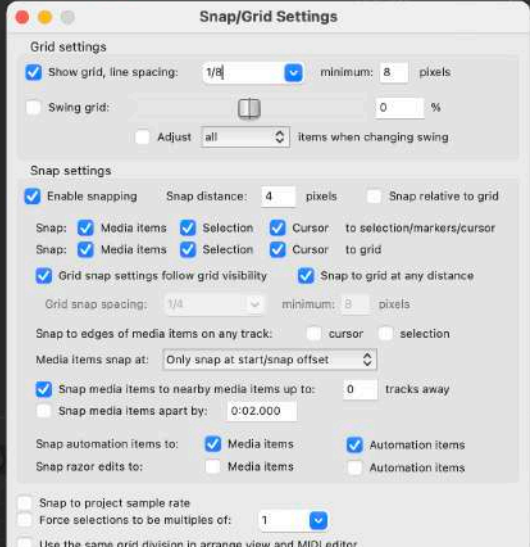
Snap/Grid Settings

Grid settings

Show grid, line spacing: 1/8 minimum: 8 pixels

Swing grid: 0 %

Adjust all items when changing swing

Snap settings

Enable snapping Snap distance: 4 pixels Snap relative to grid

Snap: Media items Selection Cursor to selection/markers/cursor

Snap: Media items Selection Cursor to grid

Grid snap settings follow grid visibility Snap to grid at any distance

Grid snap spacing: 1/4 minimum: 8 pixels

Snap to edges of media items on any track: cursor selection

Media items snap at: Only snap at start/snap offset

Snap media items to nearby media items up to: 0 tracks away

Snap media items apart by: 0:02.000

Snap automation items to: Media items Automation items

Snap razor edits to: Media items Automation items

Snap to project sample rate

Force selections to be multiples of: 1

Use the same grid division in arrange view and MIDI editor